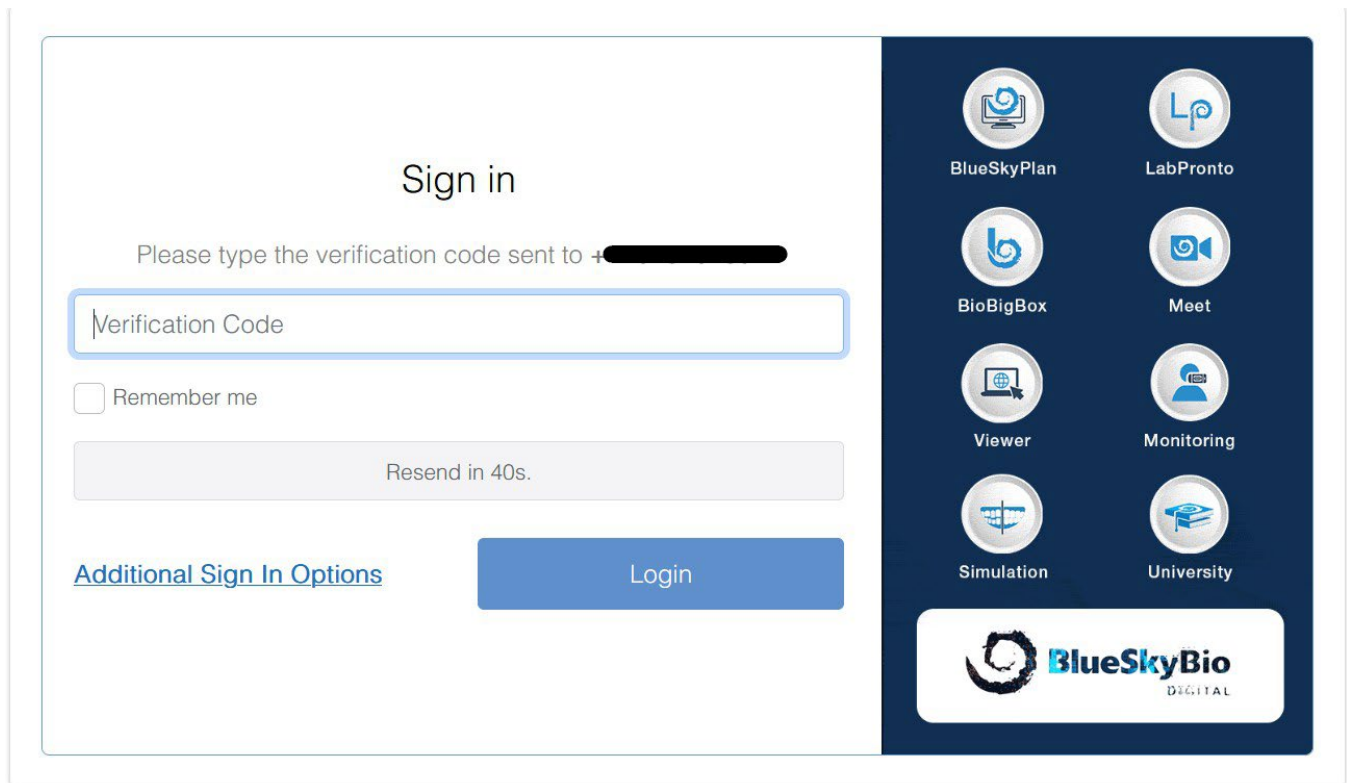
Sign in

Please type the verification code sent to +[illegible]

Verification Code

Remember me

Resend in 40s.

Additional Sign In Options

Login

Lp

BlueSkyPlan

LabPronto

BioBigBox

Meet

Viewer

Monitoring

Simulation

University

BlueSkyBio
DIGITAL